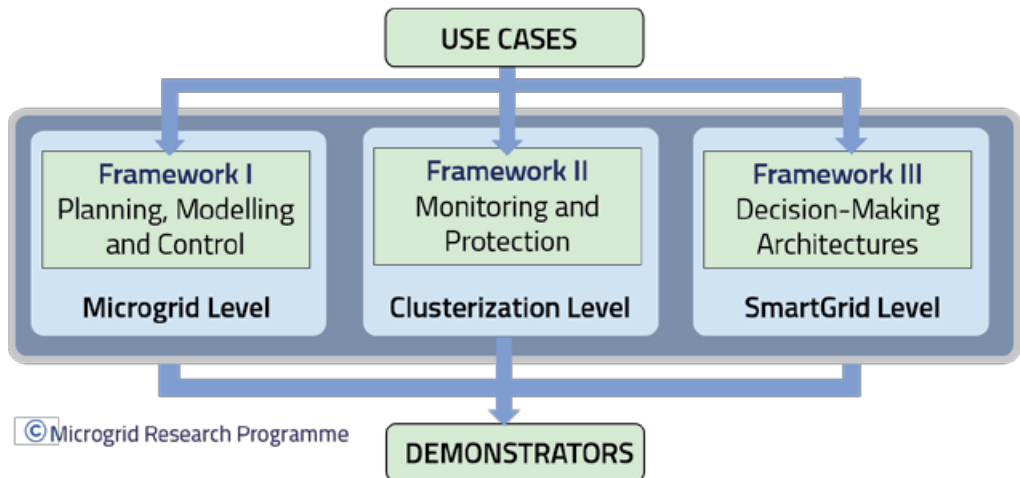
USE CASES

Framework I
Planning, Modelling and Control

Microgrid Level

Framework II
Monitoring and Protection

Clusterization Level

Framework III
Decision-Making Architectures

SmartGrid Level

© Microgrid Research Programme

DEMONSTRATORS